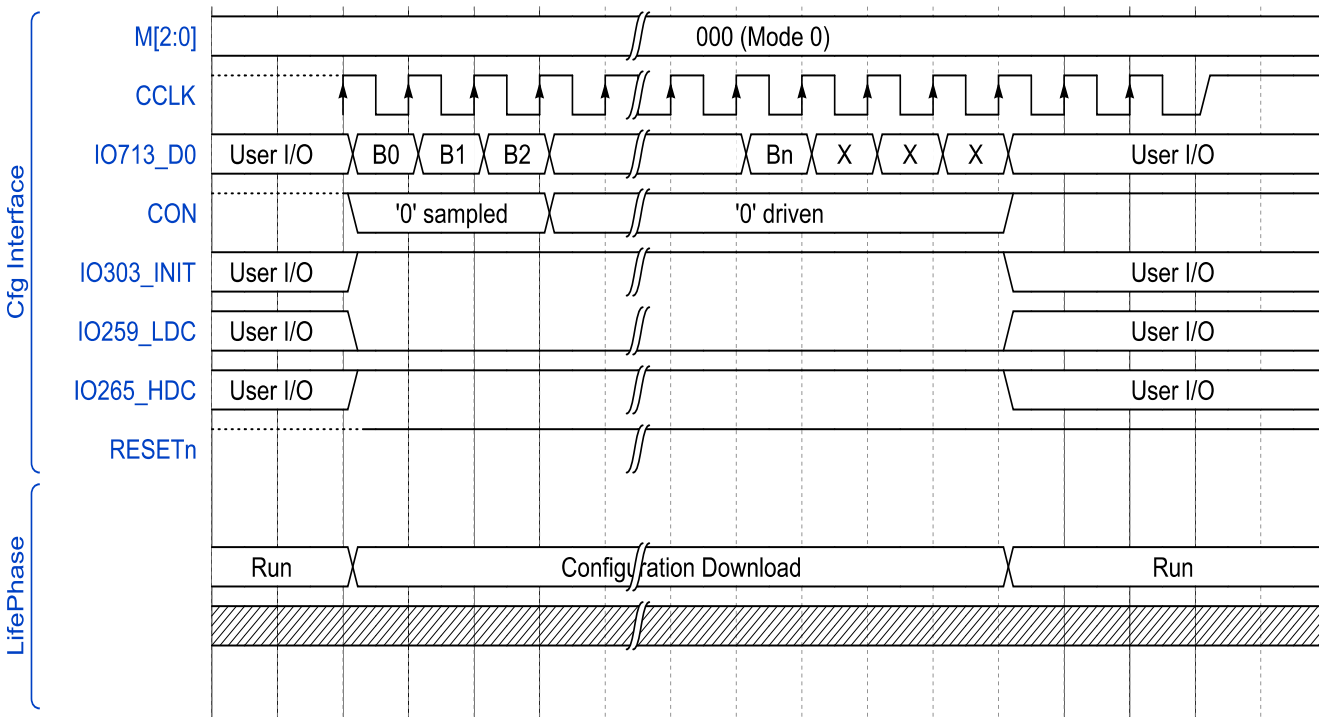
Cfg Interface

M[2:0]
000 (Mode 0)

CCLK

IO713_D0
User I/O
B0
B1
B2
Bn
X
X
X
User I/O

CON
'0' sampled
'0' driven

IO303_INIT
User I/O
User I/O

IO259_LDC
User I/O
User I/O

IO265_HDC
User I/O
User I/O

RESETn

LifePhase

Run
Configuration Download
Run